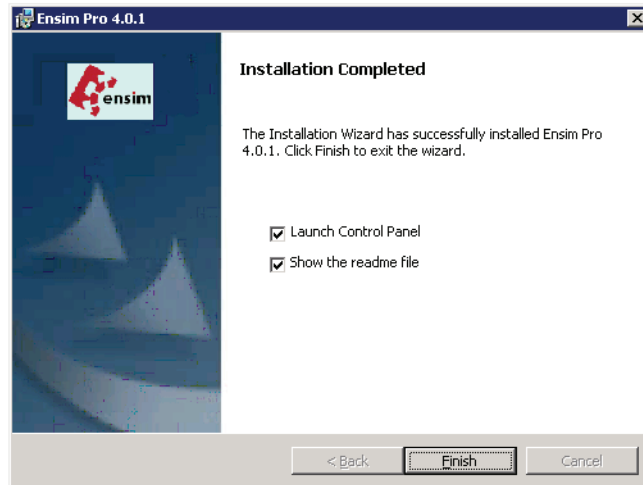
Ensim Pro 4.0.1

ensim

Installation Completed

The Installation Wizard has successfully installed Ensim Pro 4.0.1. Click Finish to exit the wizard.

Launch Control Panel

Show the readme file

< Back

Finish

Cancel